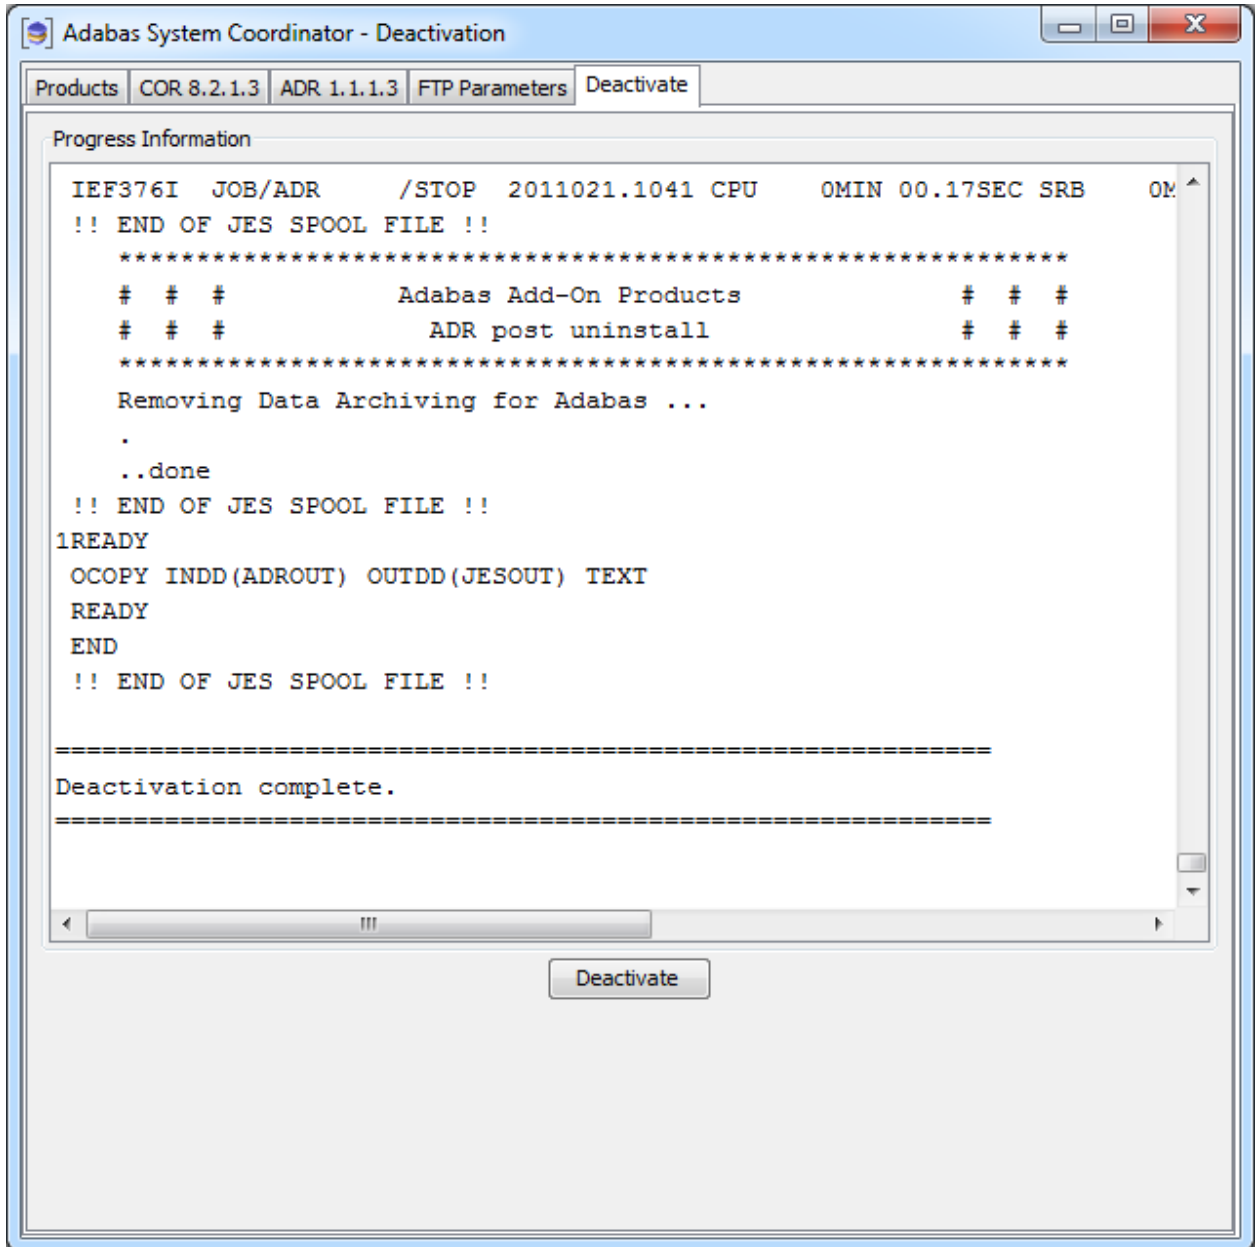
Adabas System Coordinator - Deactivation

Products | COR 8.2.1.3 | ADR 1.1.1.3 | FTP Parameters | Deactivate

Progress Information

IEF376I JOB/ADR /STOP 2011021.1041 CPU 0MIN 00.17SEC SRB 0M
!! END OF JES SPOOL FILE !!
************************************************************
# # # Adabas Add-On Products # # #
# # # ADR post uninstall # # #
************************************************************
Removing Data Archiving for Adabas ...
.
..done
!! END OF JES SPOOL FILE !!
1READY
OCOPY INDD(ADROUT) OUTDD(JESOUT) TEXT
READY
END
!! END OF JES SPOOL FILE !!

============================================================
Deactivation complete.
============================================================

III

Deactivate